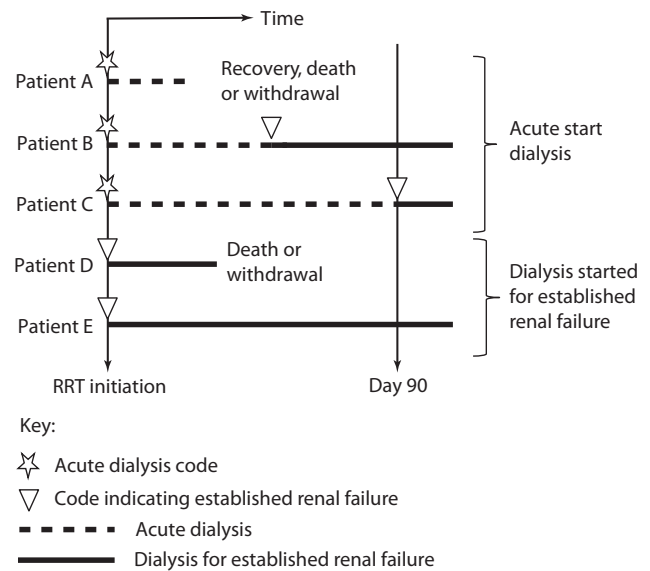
Time

Patient A

Recovery, death or withdrawal

Patient B

Acute start dialysis

Patient C

Patient D

Death or withdrawal

Dialysis started for established renal failure

Patient E

RRT initiation

Day 90

Key:

Acute dialysis code

Code indicating established renal failure

Acute dialysis

Dialysis for established renal failure